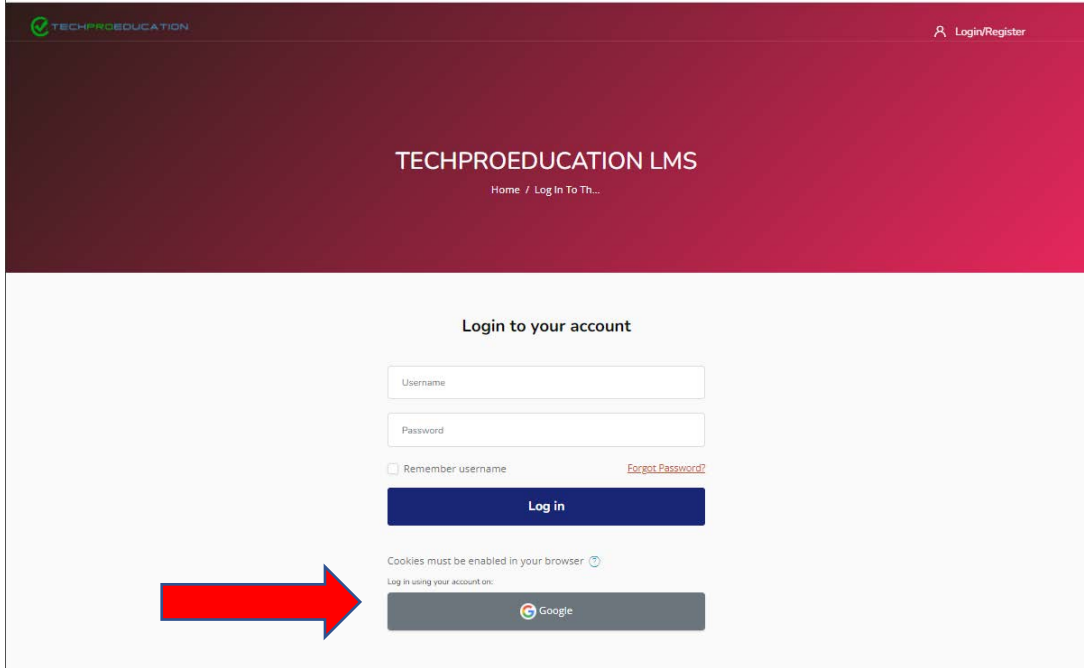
TECHPROEDUCATION

Login/Register

TECHPROEDUCATION LMS

Home / Log In To Th...

Login to your account

Username

Password

Remember username

Forgot Password?

Log in

Cookies must be enabled in your browser

Log in using your account on:

Google